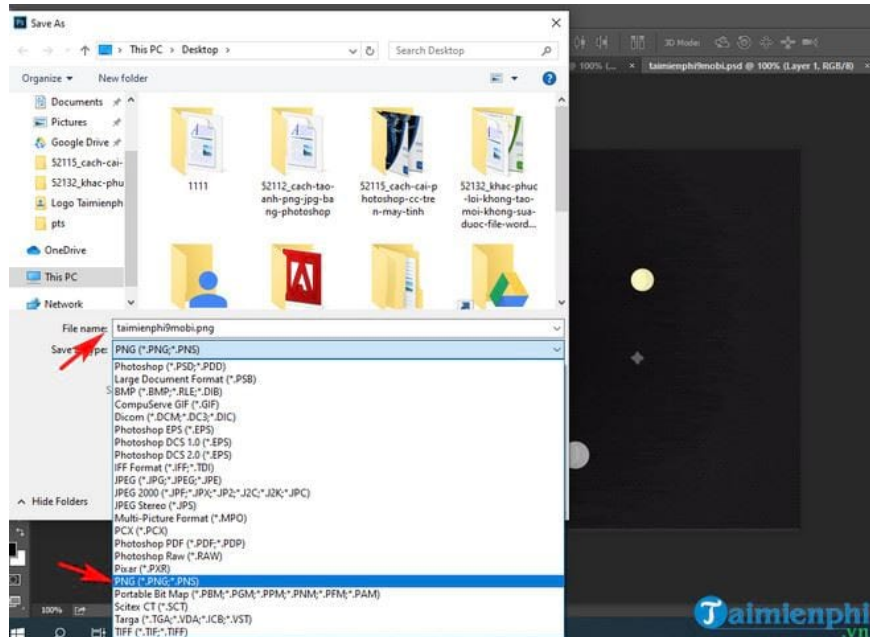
Save As

This PC > Desktop >

Search Desktop

Organize ▾ New folder

Documents
Pictures
Google Drive
52115_cach-cai-
52132_khac-phu
Logo Taimienph
pts
OneDrive
This PC
Network

1111
52112_cach-tao-anh-png-jpg-bang-photoshop
52115_cach-cai-photoshop-cc-tren-may-tinh
52132_khac-phuc-loi-khong-tao-moi-khong-sua-duoc-file-word...

File name: taimienphi9mobi.png
Save as type: PNG (*.PNG;*.PNS)

Photoshop (*.PSD;*.PDD)
Large Document Format (*.PSB)
BMP (*.BMP;*.RLE;*.DIB)
CompuServe GIF (*.GIF)
Dicom (*.DCM;*.DC3;*.DIC)
Photoshop EPS (*.EPS)
Photoshop DCS 1.0 (*.EPS)
Photoshop DCS 2.0 (*.EPS)
IFF Format (*.IFF;*.TDI)
JPEG (*.JPG;*.JPEG;*.JPE)
JPEG 2000 (*.JPF;*.JPX;*.JP2;*.J2C;*.J2K;*.JPC)
JPEG Stereo (*.JPS)
Multi-Picture Format (*.MPO)
PCX (*.PCX)
Photoshop PDF (*.PDF;*.PDP)
Photoshop Raw (*.RAW)
Pixar (*.PXR)
PNG (*.PNG;*.PNS)
Portable Bit Map (*.PBM;*.PGM;*.PPM;*.PNM;*.PFM;*.PAM)
Scitex CT (*.SCT)
Targa (*.TGA;*.VDA;*.ICB;*.VST)
TIFF (*.TIF;*.TIFF)

Hide Folders

100%

3D Mode:

100% (...

taimienphi9mobi.psd @ 100% (Layer 1, RGB/8)

Taimienphi
.vn